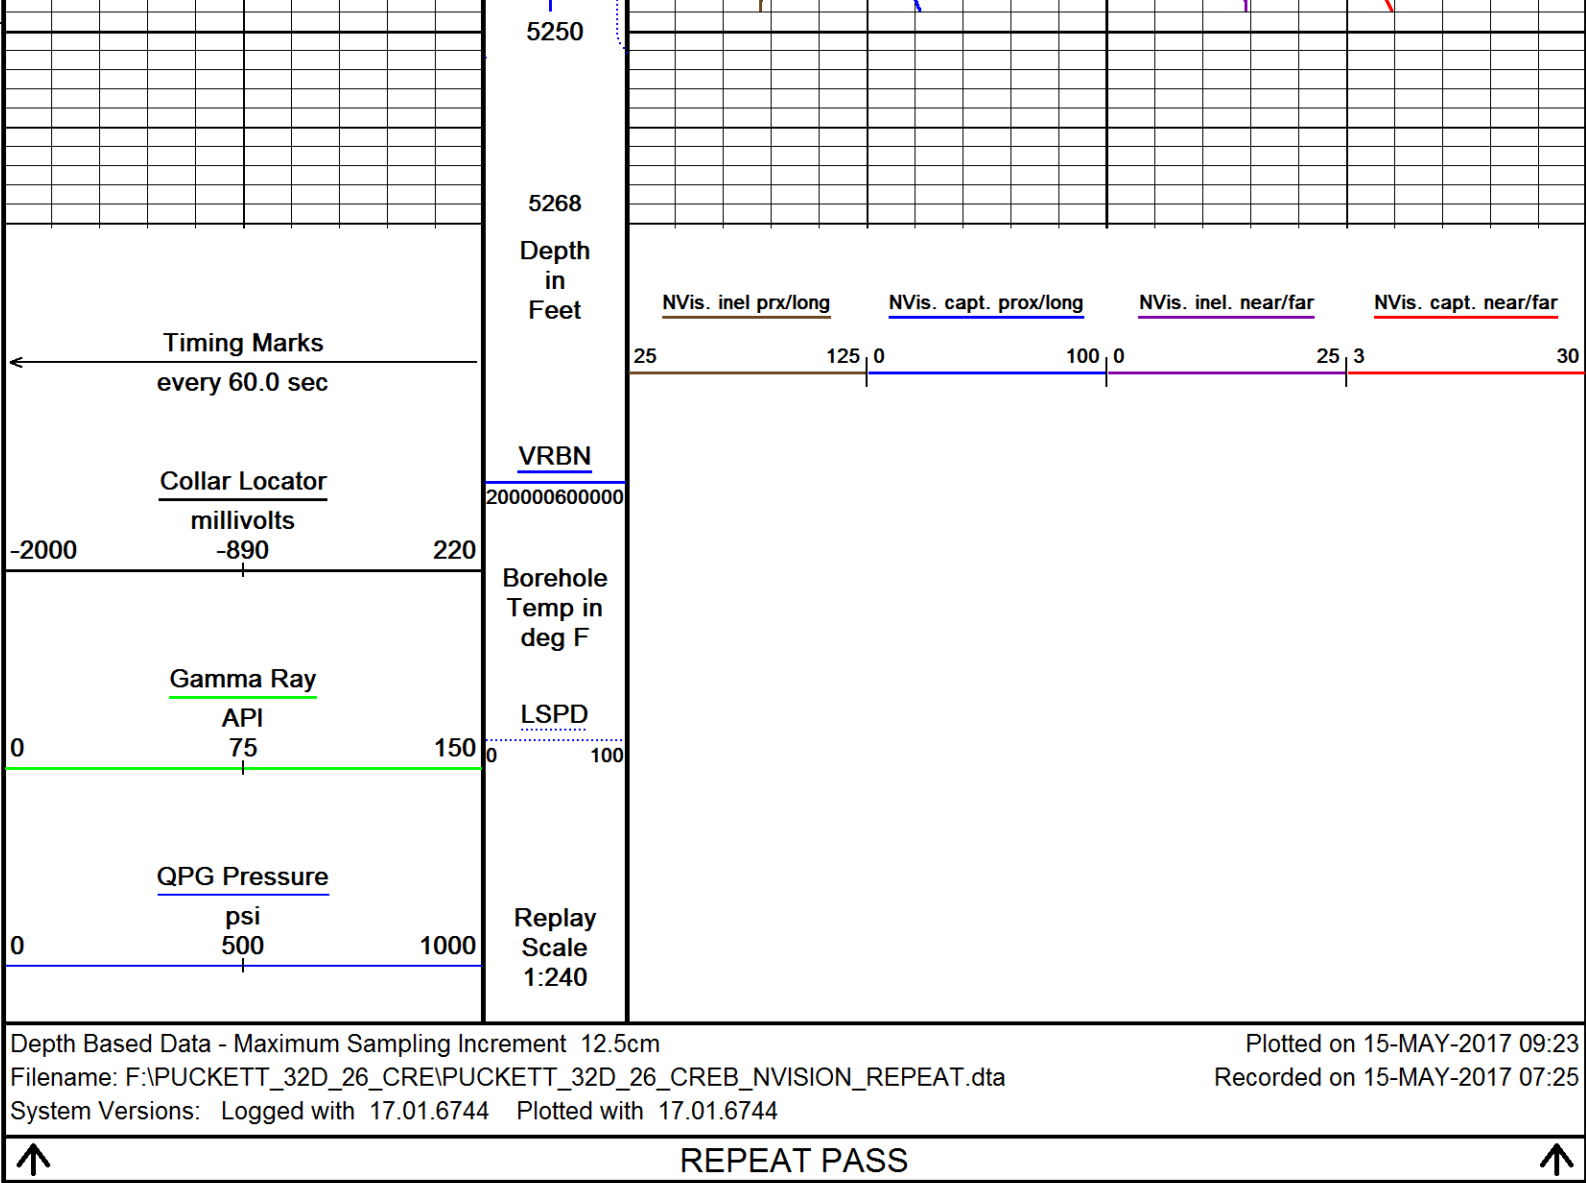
5250

5268

Depth in Feet

NVis. inel prx/long
NVis. capt. prox/long
NVis. inel. near/far
NVis. capt. near/far

25 125 0 100 0 25 3 30

Timing Marks
every 60.0 sec

VRBN
200000600000

Collar Locator
millivolts
-2000 -890 220

Borehole Temp in deg F

Gamma Ray
API
0 75 150

LSPD
0 100

QPG Pressure
psi
0 500 1000

Replay Scale 1:240

Depth Based Data - Maximum Sampling Increment 12.5cm
Filename: F:\PUCKETT_32D_26_CRE\PUCKETT_32D_26_CREB_NVISION_REPEAT.dta
System Versions: Logged with 17.01.6744 Plotted with 17.01.6744

Plotted on 15-MAY-2017 09:23
Recorded on 15-MAY-2017 07:25

REPEAT PASS